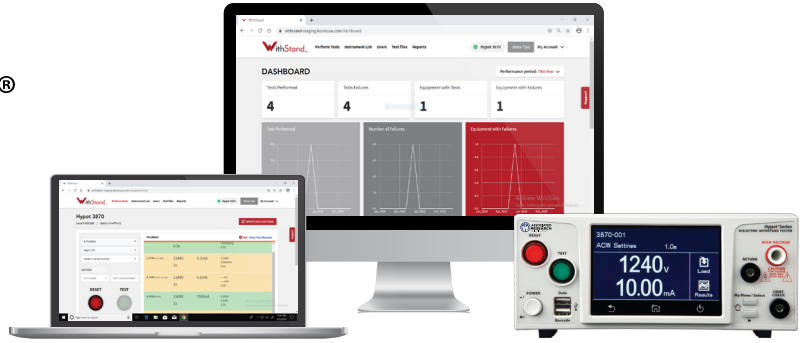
®

WithStand

withstand-staging.ikonicsoe.com/dashboard

WithStand. Perform Tests Instrument List Users Test Files Reports Hypot 3870 Show Tips My Account

DASHBOARD

Performance period: This Year

| Tests Performed | Tests Failures | Equipment with Tests | Equipment with Failures |
|---|---|---|---|
| 4 | 4 | 1 | 1 |

Test Performed

Number of Failures

Equipment with Failures

Activate Windows

Hypot 3870

RESET

TEST

1240V

10.00mA

3870-001

ACW Settings

1.0s

1240V

10.00mA

Load

Results

TEST

POWER

Data

Barcode

HIGH VOLTAGE

RETURN

CONT. CHECK

Hypot Series

DIELECTRIC WITHSTAND TESTER